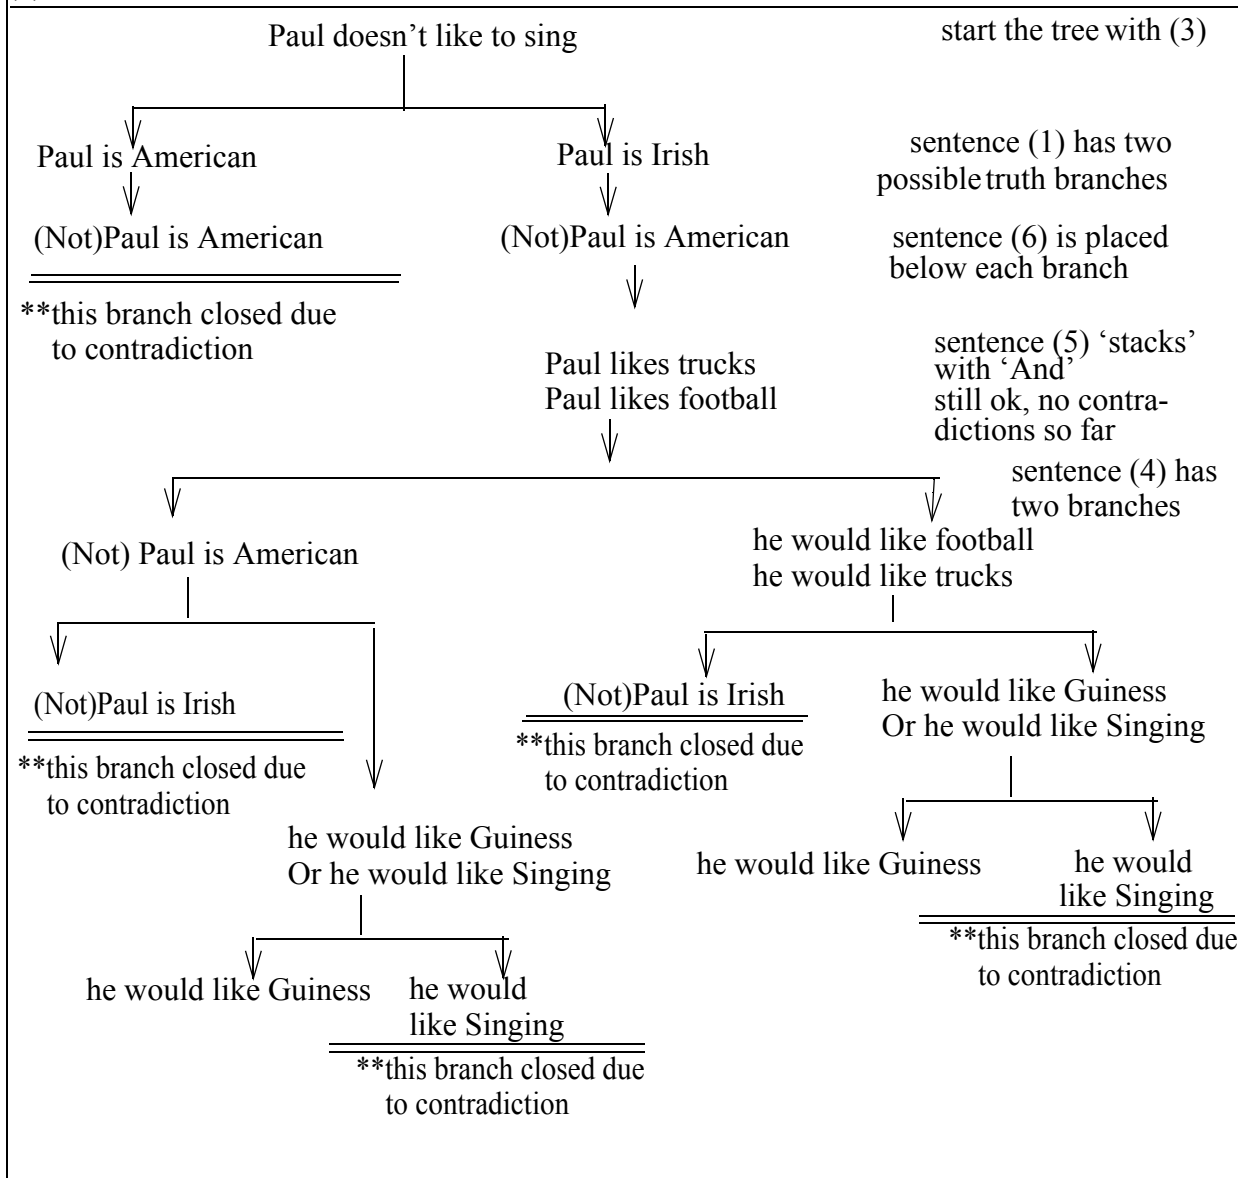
Paul doesn't like to sing

start the tree with (3)

Paul is American

Paul is Irish

sentence (1) has two possible truth branches

(Not)Paul is American

(Not)Paul is American

sentence (6) is placed below each branch

**this branch closed due to contradiction

Paul likes trucks
Paul likes football

sentence (5) 'stacks' with 'And'
still ok, no contradictions so far

sentence (4) has two branches

(Not) Paul is American

he would like football
he would like trucks

(Not)Paul is Irish

**this branch closed due to contradiction

(Not)Paul is Irish

**this branch closed due to contradiction

he would like Guiness
Or he would like Singing

he would like Guiness
Or he would like Singing

he would like Guiness

he would like Singing

**this branch closed due to contradiction

he would like Guiness

he would like Singing

**this branch closed due to contradiction